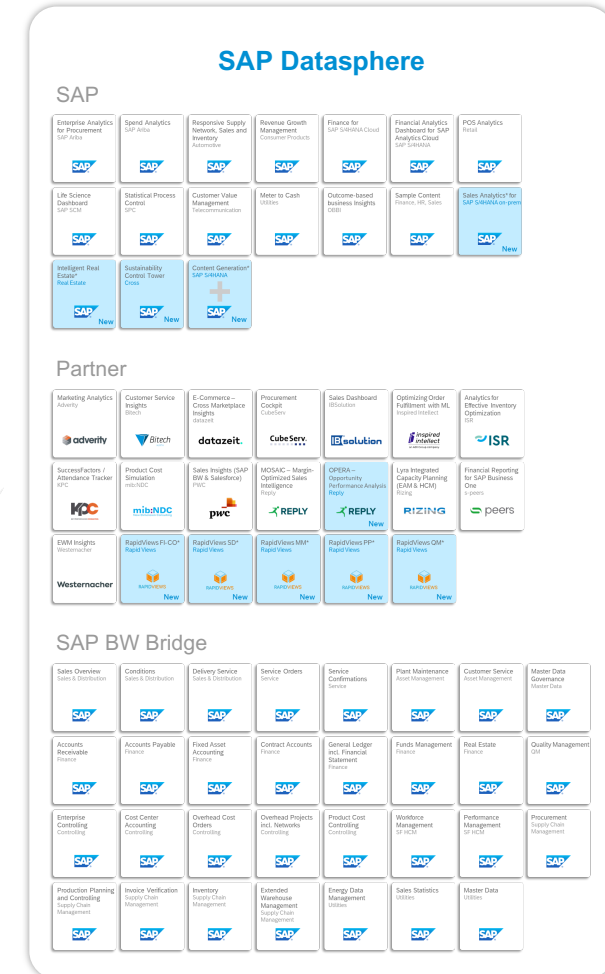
SAP Datasphere

SAP

Enterprise Analytics for Procurement
SAP Ariba
SAP

Spend Analytics
SAP Ariba
SAP

Responsive Supply Network, Sales and Inventory
Automotive
SAP

Revenue Growth Management
Consumer Products
SAP

Finance for
SAP S/4HANA Cloud
SAP

Financial Analytics Dashboard for SAP Analytics Cloud
SAP S/4HANA
SAP

POS Analytics
Retail
SAP

Life Science Dashboard
SAP SCM
SAP

Statistical Process Control
SPC
SAP

Customer Value Management
Telecommunication
SAP

Meter to Cash
Utilities
SAP

Outcome-based business Insights
OBBI
SAP

Sample Content
Finance, HR, Sales
SAP

Sales Analytics* for
SAP S/4HANA on-prem
SAP
New

Intelligent Real Estate*
Real Estate
SAP
New

Sustainability Control Tower
Cross
SAP
New

Content Generation*
SAP S/4HANA
SAP
New

Partner

Marketing Analytics
Adverity
adverity

Customer Service Insights
Bitech
Bitech

E-Commerce – Cross Marketplace Insights
datazeit
datazeit.

Procurement Cockpit
CubeServ
CubeServ

Sales Dashboard
IBSolution
IBsolution

Optimizing Order Fulfilment with ML
Inspired Intellect
Inspired intellect

Analytics for Effective Inventory Optimization
ISR
ISR

SuccessFactors / Attendance Tracker
KPC
KPC

Product Cost Simulation
mib:NDC
mib:NDC

Sales Insights (SAP BW & Salesforce)
PWC
pwc

MOSAIC – Margin-Optimized Sales Intelligence
Reply
REPLY

OPERA – Opportunity Performance Analysis
Reply
REPLY
New

Lyra Integrated Capacity Planning (EAM & HCM)
Rizing
RIZING

Financial Reporting for SAP Business One
s-peers
peers

EWM Insights
Westernacher
Westernacher

RapidViews FI-CO*
Rapid Views
RAPIDVIEWS
New

RapidViews SD*
Rapid Views
RAPIDVIEWS
New

RapidViews MM*
Rapid Views
RAPIDVIEWS
New

RapidViews PP*
Rapid Views
RAPIDVIEWS
New

RapidViews QM*
Rapid Views
RAPIDVIEWS
New

SAP BW Bridge

Sales Overview
Sales & Distribution
SAP

Conditions
Sales & Distribution
SAP

Delivery Service
Sales & Distribution
SAP

Service Orders
Service
SAP

Service Confirmations
Service
SAP

Plant Maintenance
Asset Management
SAP

Customer Service
Asset Management
SAP

Master Data Governance
Master Data
SAP

Accounts Receivable
Finance
SAP

Accounts Payable
Finance
SAP

Fixed Asset Accounting
Finance
SAP

Contract Accounts
Finance
SAP

General Ledger incl. Financial Statement
Finance
SAP

Funds Management
Finance
SAP

Real Estate
Finance
SAP

Quality Management
QM
SAP

Enterprise Controlling
Controlling
SAP

Cost Center Accounting
Controlling
SAP

Overhead Cost Orders
Controlling
SAP

Overhead Projects incl. Networks
Controlling
SAP

Product Cost Controlling
Controlling
SAP

Workforce Management
SF HCM
SAP

Performance Management
SF HCM
SAP

Procurement
Supply Chain Management
SAP

Production Planning and Controlling
Supply Chain Management
SAP

Invoice Verification
Supply Chain Management
SAP

Inventory
Supply Chain Management
SAP

Extended Warehouse Management
Supply Chain Management
SAP

Energy Data Management
Utilities
SAP

Sales Statistics
Utilities
SAP

Master Data
Utilities
SAP